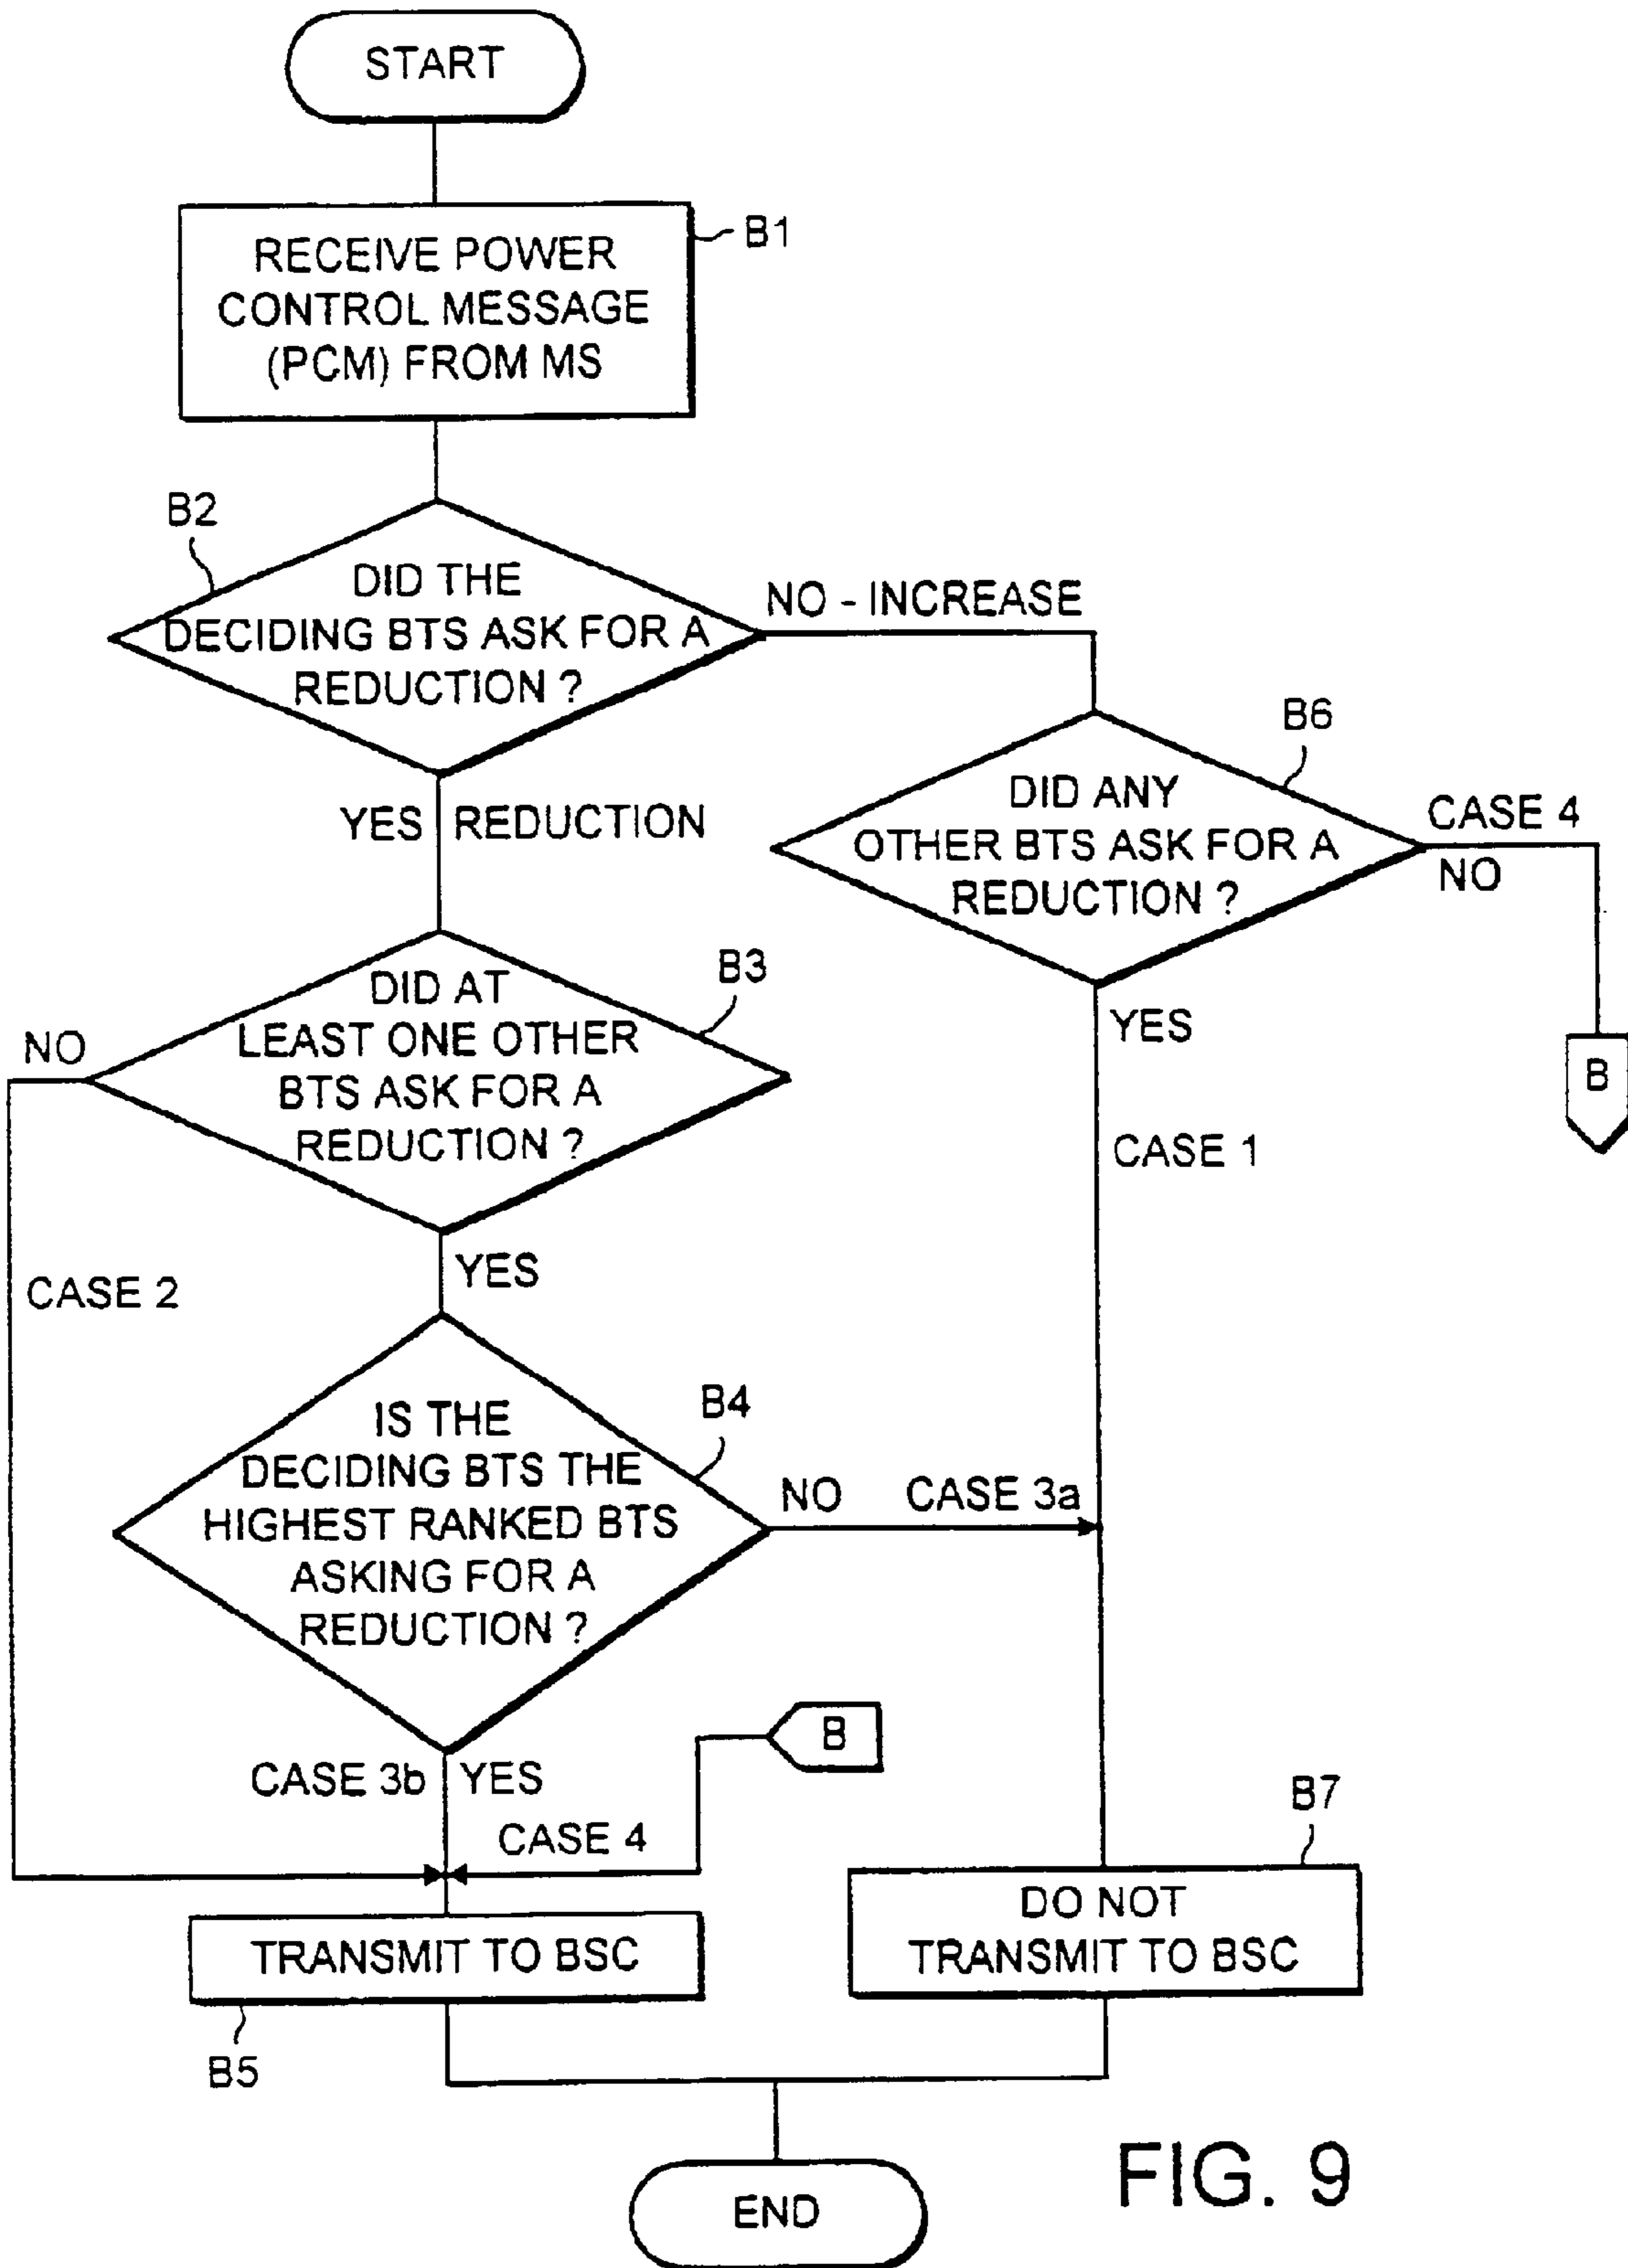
START

RECEIVE POWER CONTROL MESSAGE (PCM) FROM MS

B1

B2

DID THE DECIDING BTS ASK FOR A REDUCTION ?

NO - INCREASE

B6

DID ANY OTHER BTS ASK FOR A REDUCTION ?

CASE 4

NO

B

YES

REDUCTION

B3

DID AT LEAST ONE OTHER BTS ASK FOR A REDUCTION ?

NO

YES

CASE 1

YES

CASE 2

B4

IS THE DECIDING BTS THE HIGHEST RANKED BTS ASKING FOR A REDUCTION ?

NO

CASE 3a

B

CASE 3b

YES

CASE 4

B7

TRANSMIT TO BSC

DO NOT TRANSMIT TO BSC

B5

FIG. 9

END